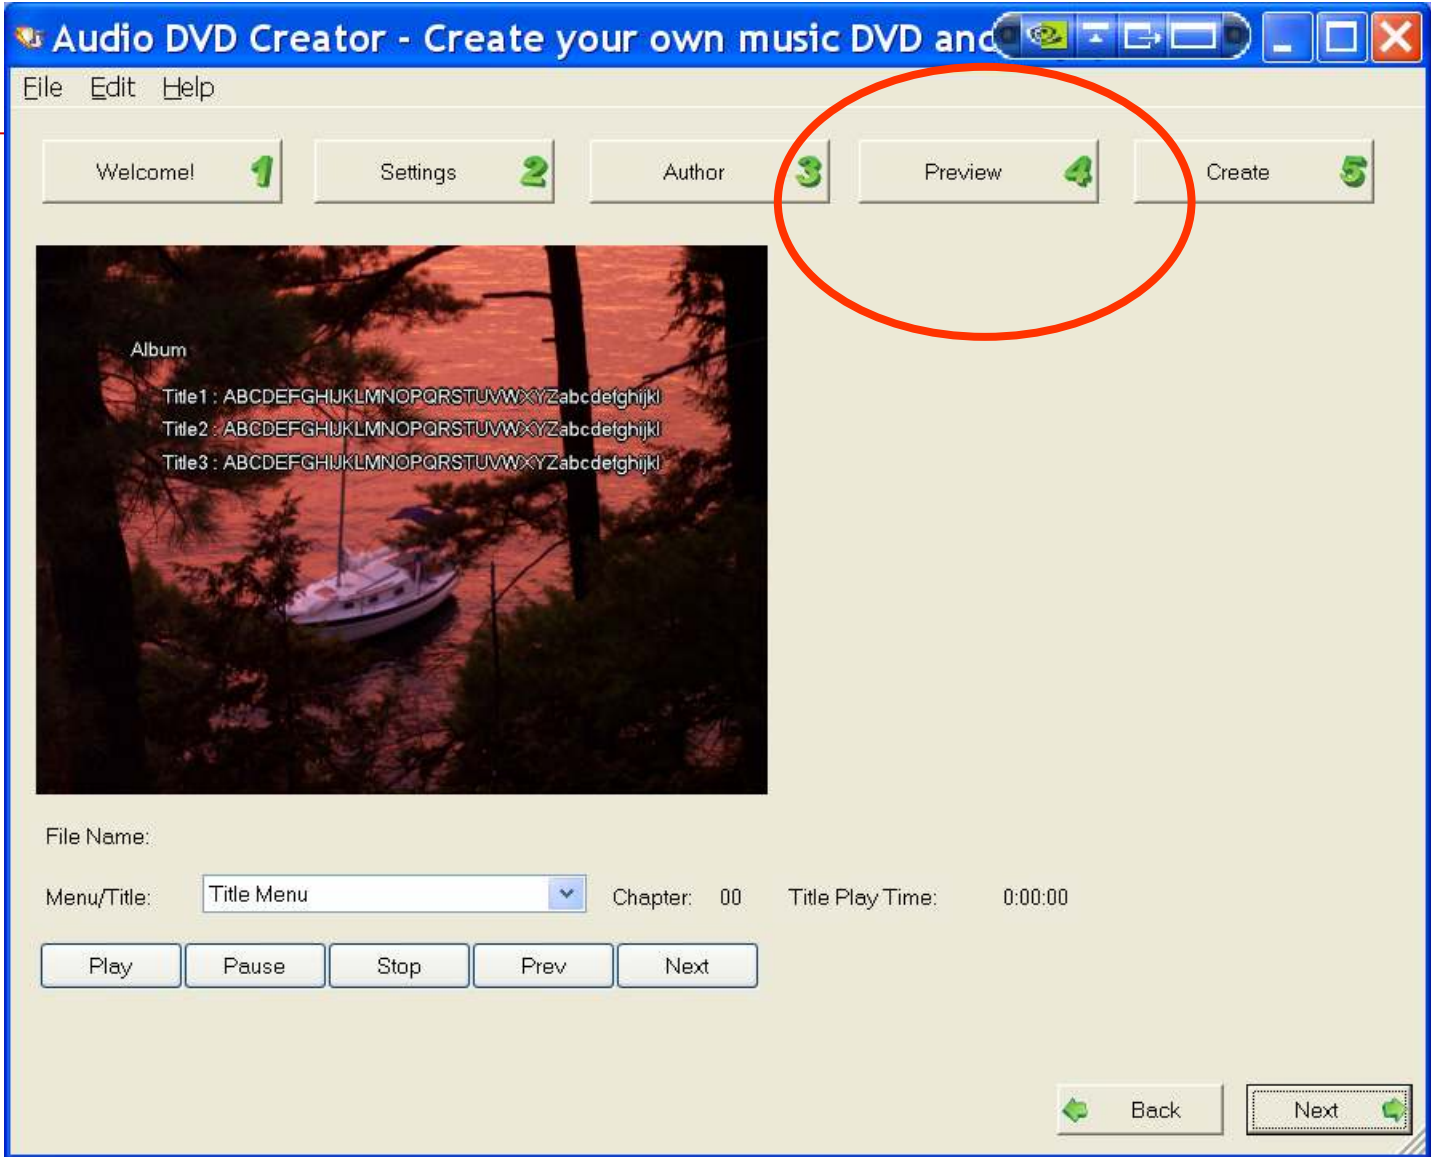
Audio DVD Creator - Create your own music DVD anc

File Edit Help

Welcome! 1
Settings 2
Author 3
Preview 4
Create 5

Album

Title1 : ABCDEFGHIJKLMNOPQRSTUVWXYZabcdefghijkl
Title2 : ABCDEFGHIJKLMNOPQRSTUVWXYZabcdefghijkl
Title3 : ABCDEFGHIJKLMNOPQRSTUVWXYZabcdefghijkl

File Name:

Menu/Title: Title Menu Chapter: 00 Title Play Time: 0:00:00

Play Pause Stop Prev Next

Back Next